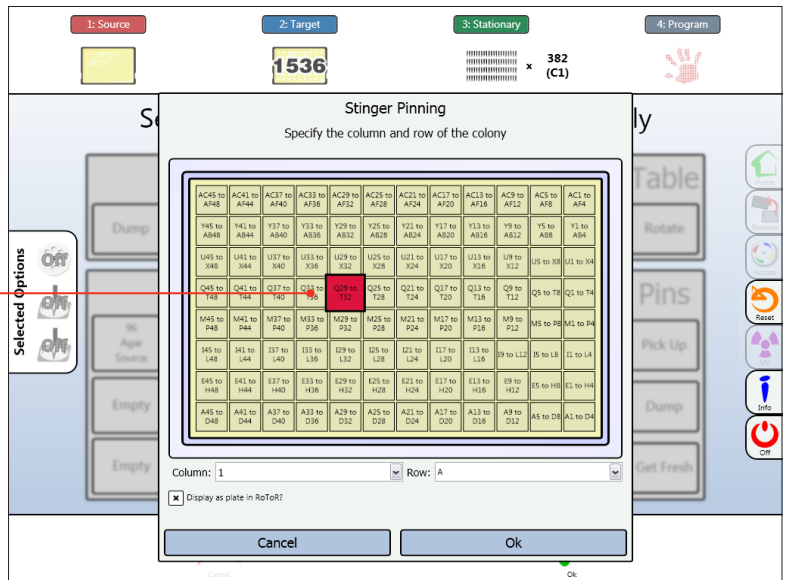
1: Source
2: Target
3: Stationary
4: Program

1536

× 382 (C1)

Se

ly

Stinger Pinning

Specify the column and row of the colony

| AC45 to AF48 | AC41 to AF44 | AC37 to AF40 | AC33 to AF36 | AC29 to AF32 | AC25 to AF28 | AC21 to AF24 | AC17 to AF20 | AC13 to AF16 | AC9 to AF12 | AC5 to AF8 | AC1 to AF4 |
|---|---|---|---|---|---|---|---|---|---|---|---|
| Y45 to AB48 | Y41 to AB44 | Y37 to AB40 | Y33 to AB36 | Y29 to AB32 | Y25 to AB28 | Y21 to AB24 | Y17 to AB20 | Y13 to AB16 | Y9 to AB12 | Y5 to AB8 | Y1 to AB4 |
| U45 to X48 | U41 to X44 | U37 to X40 | U33 to X36 | U29 to X32 | U25 to X28 | U21 to X24 | U17 to X20 | U13 to X16 | U9 to X12 | U5 to X8 | U1 to X4 |
| Q45 to T48 | Q41 to T44 | Q37 to T40 | Q33 to T36 | Q29 to T32 | Q25 to T28 | Q21 to T24 | Q17 to T20 | Q13 to T16 | Q9 to T12 | Q5 to T8 | Q1 to T4 |
| M45 to P48 | M41 to P44 | M37 to P40 | M33 to P36 | M29 to P32 | M25 to P28 | M21 to P24 | M17 to P20 | M13 to P16 | M9 to P12 | M5 to P8 | M1 to P4 |
| I45 to L48 | I41 to L44 | I37 to L40 | I33 to L36 | I29 to L32 | I25 to L28 | I21 to L24 | I17 to L20 | I13 to L16 | I9 to L12 | I5 to L8 | I1 to L4 |
| E45 to H48 | E41 to H44 | E37 to H40 | E33 to H36 | E29 to H32 | E25 to H28 | E21 to H24 | E17 to H20 | E13 to H16 | E9 to H12 | E5 to H8 | E1 to H4 |
| A45 to D48 | A41 to D44 | A37 to D40 | A33 to D36 | A29 to D32 | A25 to D28 | A21 to D24 | A17 to D20 | A13 to D16 | A9 to D12 | A5 to D8 | A1 to D4 |

Column: 1
Row: A

Display as plate in RoToR?

Cancel
Ok

Selected Options
Off
Off
Off

Dump
96 Agar Source
Empty
Empty

Table
Rotate
Pins
Pick Up
Dump
Get Fresh

Reset
Info
Off

Cancel
Ok